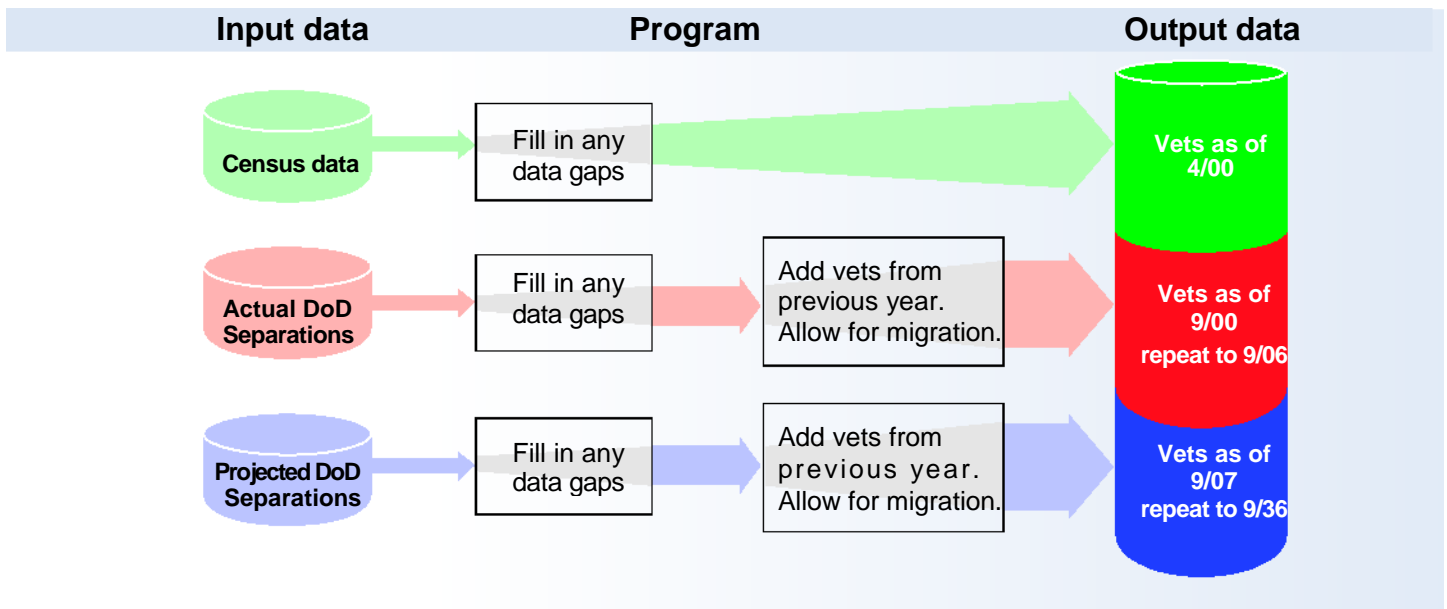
Input data
Program
Output data

Census data
Fill in any data gaps
Vets as of 4/00

Actual DoD Separations
Fill in any data gaps
Add vets from previous year. Allow for migration.
Vets as of 9/00 repeat to 9/06

Projected DoD Separations
Fill in any data gaps
Add vets from previous year. Allow for migration.
Vets as of 9/07 repeat to 9/36